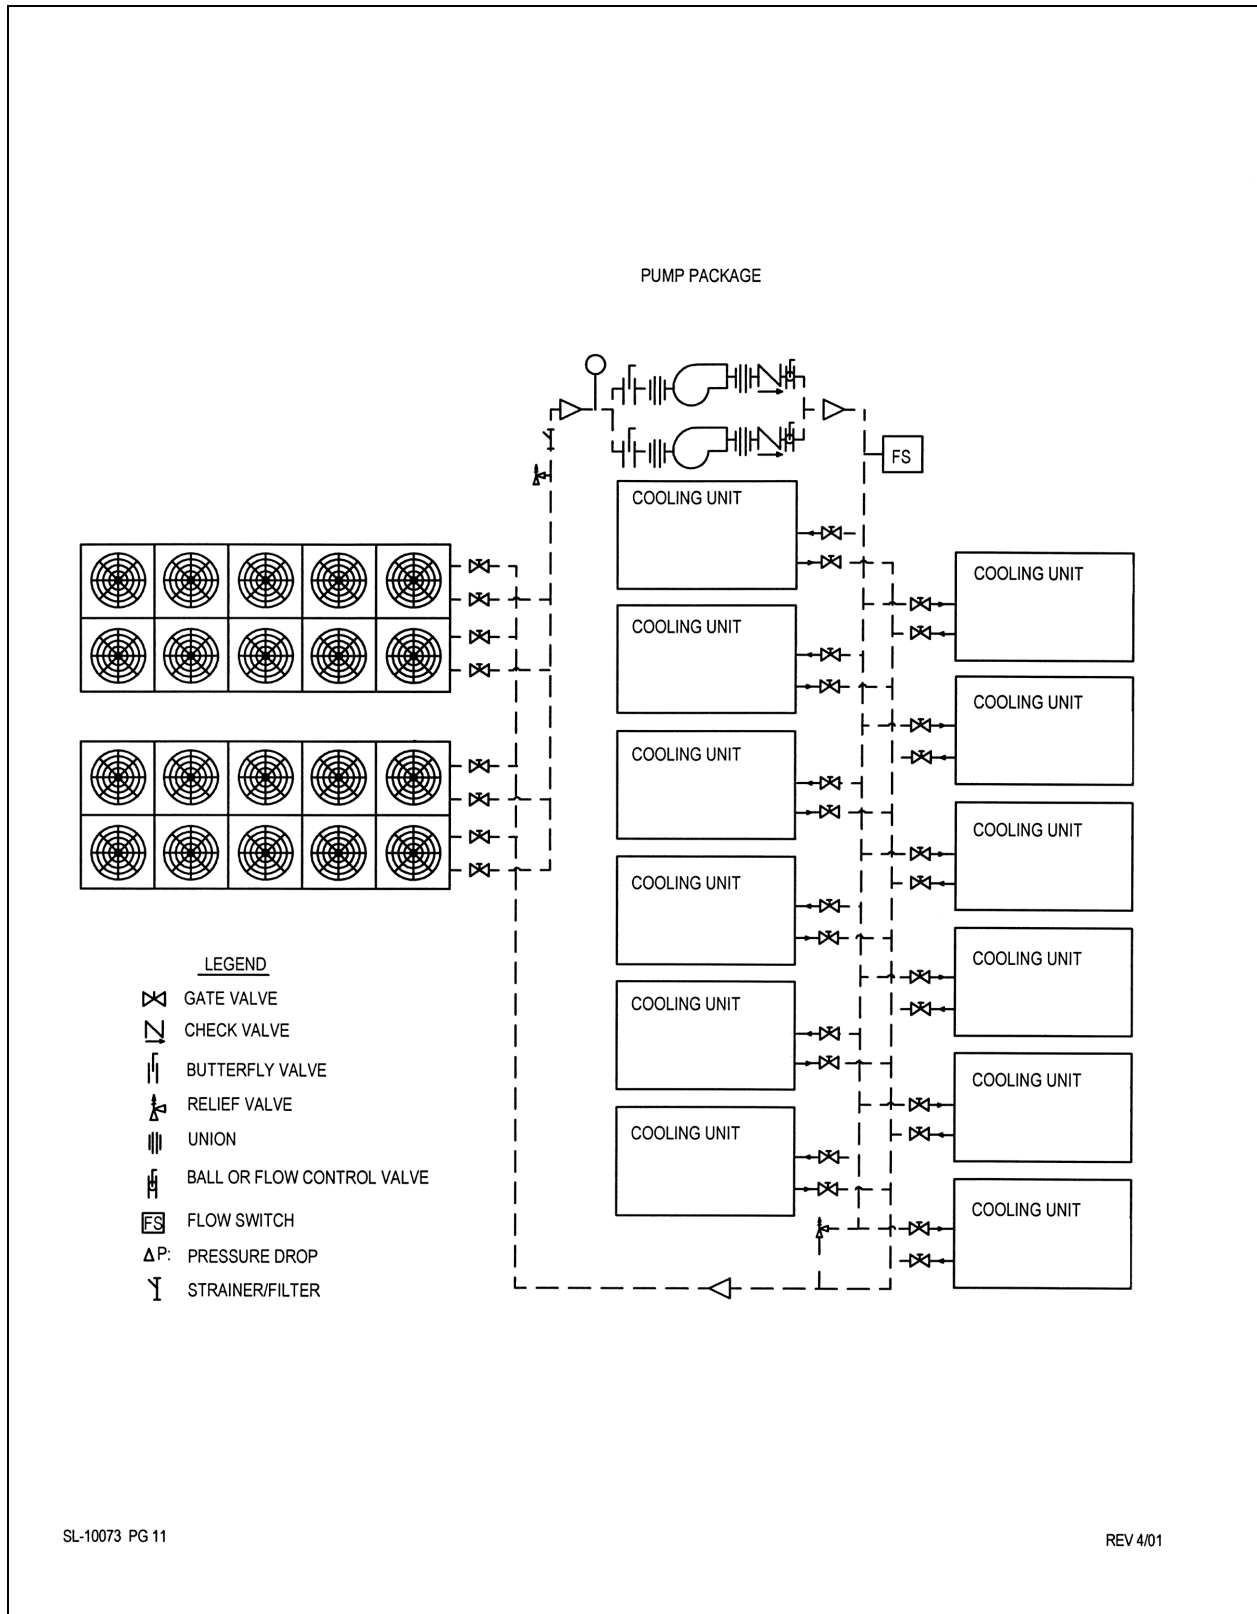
PUMP PACKAGE

FS

COOLING UNIT

COOLING UNIT

COOLING UNIT

COOLING UNIT

COOLING UNIT

COOLING UNIT

COOLING UNIT

COOLING UNIT

COOLING UNIT

COOLING UNIT

COOLING UNIT

COOLING UNIT

LEGEND

GATE VALVE

CHECK VALVE

BUTTERFLY VALVE

RELIEF VALVE

UNION

BALL OR FLOW CONTROL VALVE

FS FLOW SWITCH

$\Delta$P: PRESSURE DROP

STRAINER/FILTER

SL-10073 PG 11

REV 4/01